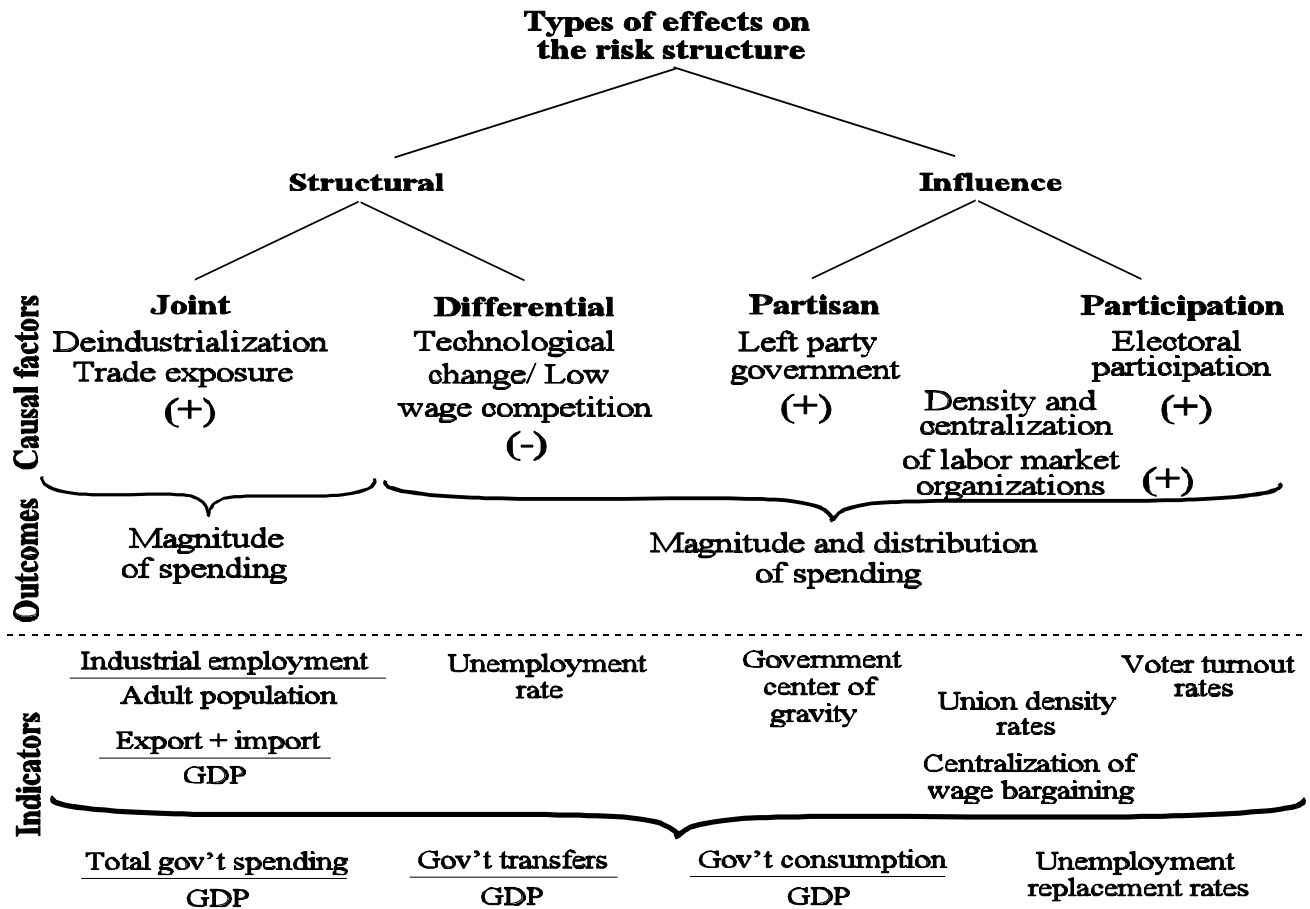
Types of effects on the risk structure

Structural

Influence

Causal factors

Joint
Deindustrialization
Trade exposure
(+)

Differential
Technological change/ Low wage competition
(-)

Partisan
Left party government
(+)

Participation
Electoral participation
(+)

Density and centralization of labor market organizations
(+)

Outcomes

Magnitude of spending

Magnitude and distribution of spending

Indicators

$\frac{\text{Industrial employment}}{\text{Adult population}}$

$\frac{\text{Export + import}}{\text{GDP}}$

Unemployment rate

Government center of gravity

Union density rates

Voter turnout rates

Centralization of wage bargaining

$\frac{\text{Total gov't spending}}{\text{GDP}}$

$\frac{\text{Gov't transfers}}{\text{GDP}}$

$\frac{\text{Gov't consumption}}{\text{GDP}}$

Unemployment replacement rates